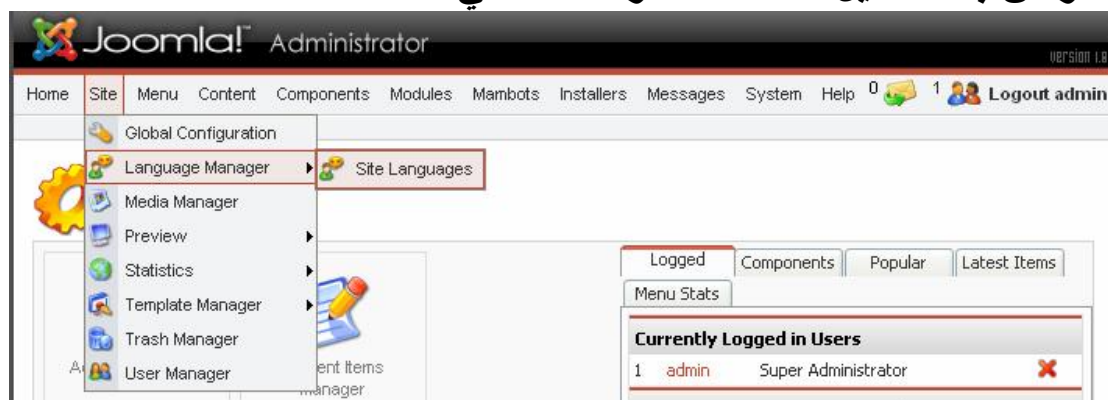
Joomla! Administrator

Version 1.0

Home Site Menu Content Components Modules Mambots Installers Messages System Help 0 1 Logout admin

Global Configuration
Language Manager
Site Languages
Media Manager
Preview
Statistics
Template Manager
Trash Manager
User Manager

A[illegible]

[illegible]ent Items
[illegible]anager

| Logged | Components | Popular | Latest Items |
|---|---|---|---|
| Menu Stats | | | |

Currently Logged in Users

| 1 | admin | Super Administrator |
|---|---|---|